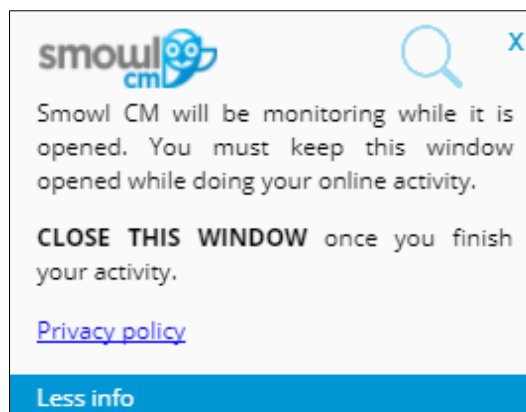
smowl cm

X

Smowl CM will be monitoring while it is opened. You must keep this window opened while doing your online activity.

CLOSE THIS WINDOW once you finish your activity.

Privacy policy

Less info